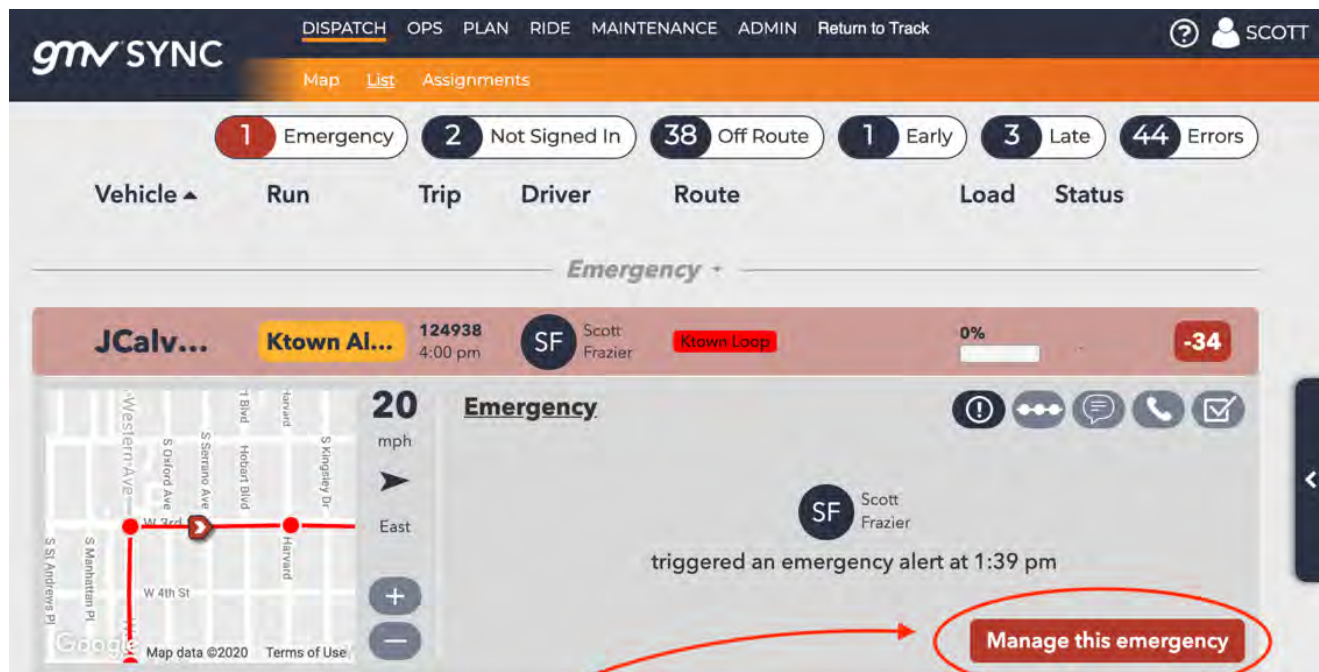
gmv SYNC

DISPATCH OPS PLAN RIDE MAINTENANCE ADMIN Return to Track

SCOTT

Map List Assignments

1 Emergency 2 Not Signed In 38 Off Route 1 Early 3 Late 44 Errors

Vehicle Run Trip Driver Route Load Status

Emergency

JCalv... Ktown Al... 124938 4:00 pm SF Scott Frazier Ktown Loop 0% -34

S Western Ave S Oxford Ave S Serrano Ave Hobart Blvd Harvard S Kingsley Dr W 3rd Harvard S St Andrews Pl S Manhattan Pl W 4th St

Google Map data ©2020 Terms of Use

20 mph East

Emergency

SF Scott Frazier

triggered an emergency alert at 1:39 pm

Manage this emergency